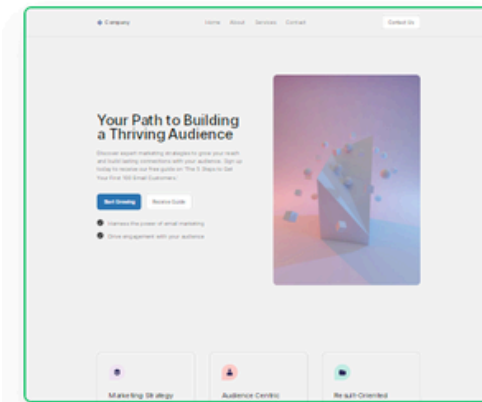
Company

Home About Services Contact

Contact Us

Your Path to Building a Thriving Audience

Discover expert marketing strategies to grow your reach and build lasting connections with your audience. Sign up today to receive our free guide on "The 5 Steps to Get Your First 100 Email Customers."

Start Growing

Receive Guide

Harness the power of email marketing

Drive engagement with your audience

Marketing Strategy

Audience Centric

Result-Oriented